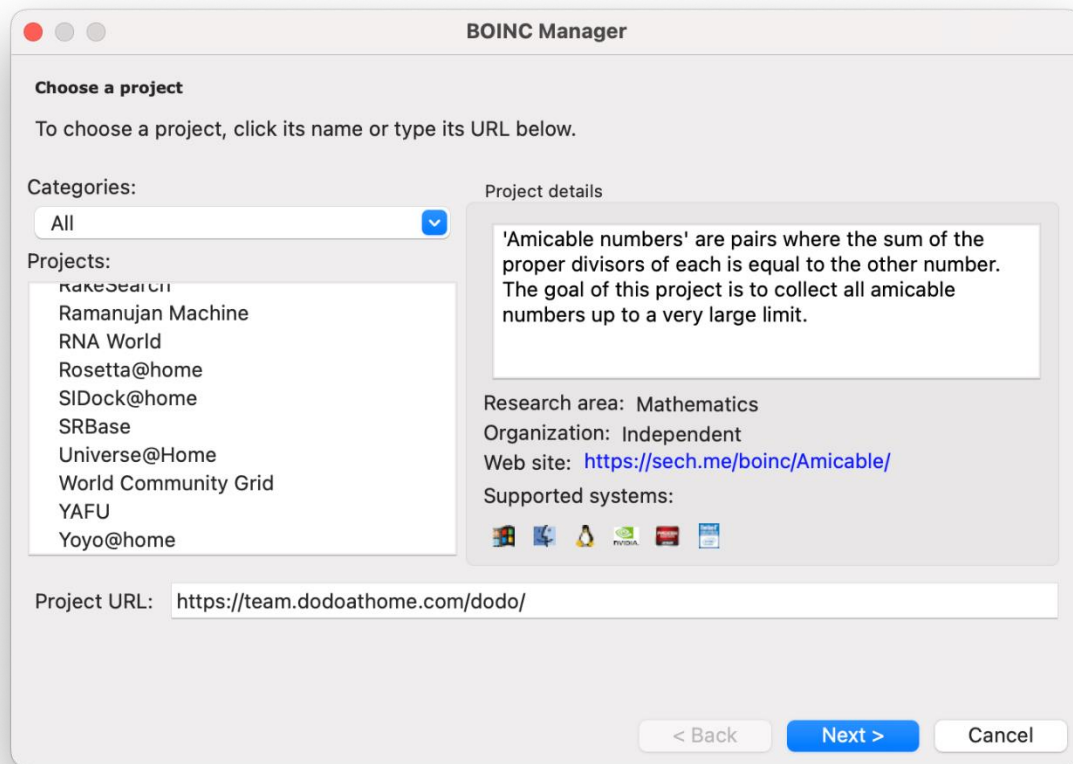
BOINC Manager

Choose a project

To choose a project, click its name or type its URL below.

Categories:

All

Projects:

RakeSearch
Ramanujan Machine
RNA World
Rosetta@home
SIDock@home
SRBase
Universe@Home
World Community Grid
YAFU
Yoyo@home

Project details

'Amicable numbers' are pairs where the sum of the proper divisors of each is equal to the other number. The goal of this project is to collect all amicable numbers up to a very large limit.

Research area: Mathematics
Organization: Independent
Web site: https://sech.me/boinc/Amicable/
Supported systems:

Project URL: https://team.dodoathome.com/dodo/

< Back
Next >
Cancel